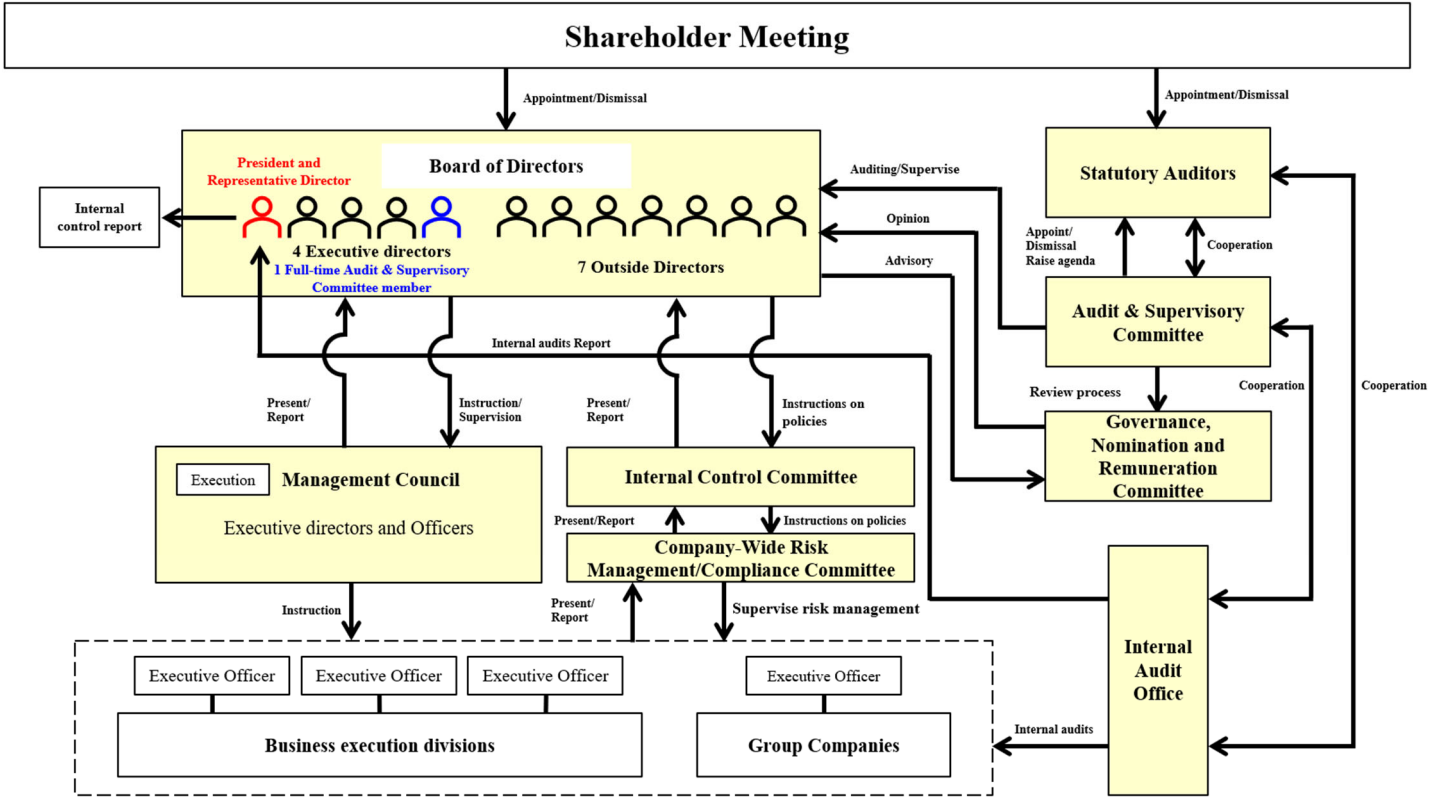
Shareholder Meeting

Appointment/Dismissal

Appointment/Dismissal

Board of Directors

President and Representative Director

Internal control report

4 Executive directors
1 Full-time Audit & Supervisory Committee member

7 Outside Directors

Auditing/Supervise

Opinion

Advisory

Statutory Auditors

Appoint/ Dismissal Raise agenda

Cooperation

Audit & Supervisory Committee

Internal audits Report

Review process

Cooperation

Cooperation

Governance, Nomination and Remuneration Committee

Present/ Report

Instruction/ Supervision

Present/ Report

Instructions on policies

Execution

Management Council

Executive directors and Officers

Internal Control Committee

Present/Report

Instructions on policies

Company-Wide Risk Management/Compliance Committee

Instruction

Present/ Report

Supervise risk management

Internal Audit Office

Executive Officer

Executive Officer

Executive Officer

Executive Officer

Business execution divisions

Group Companies

Internal audits